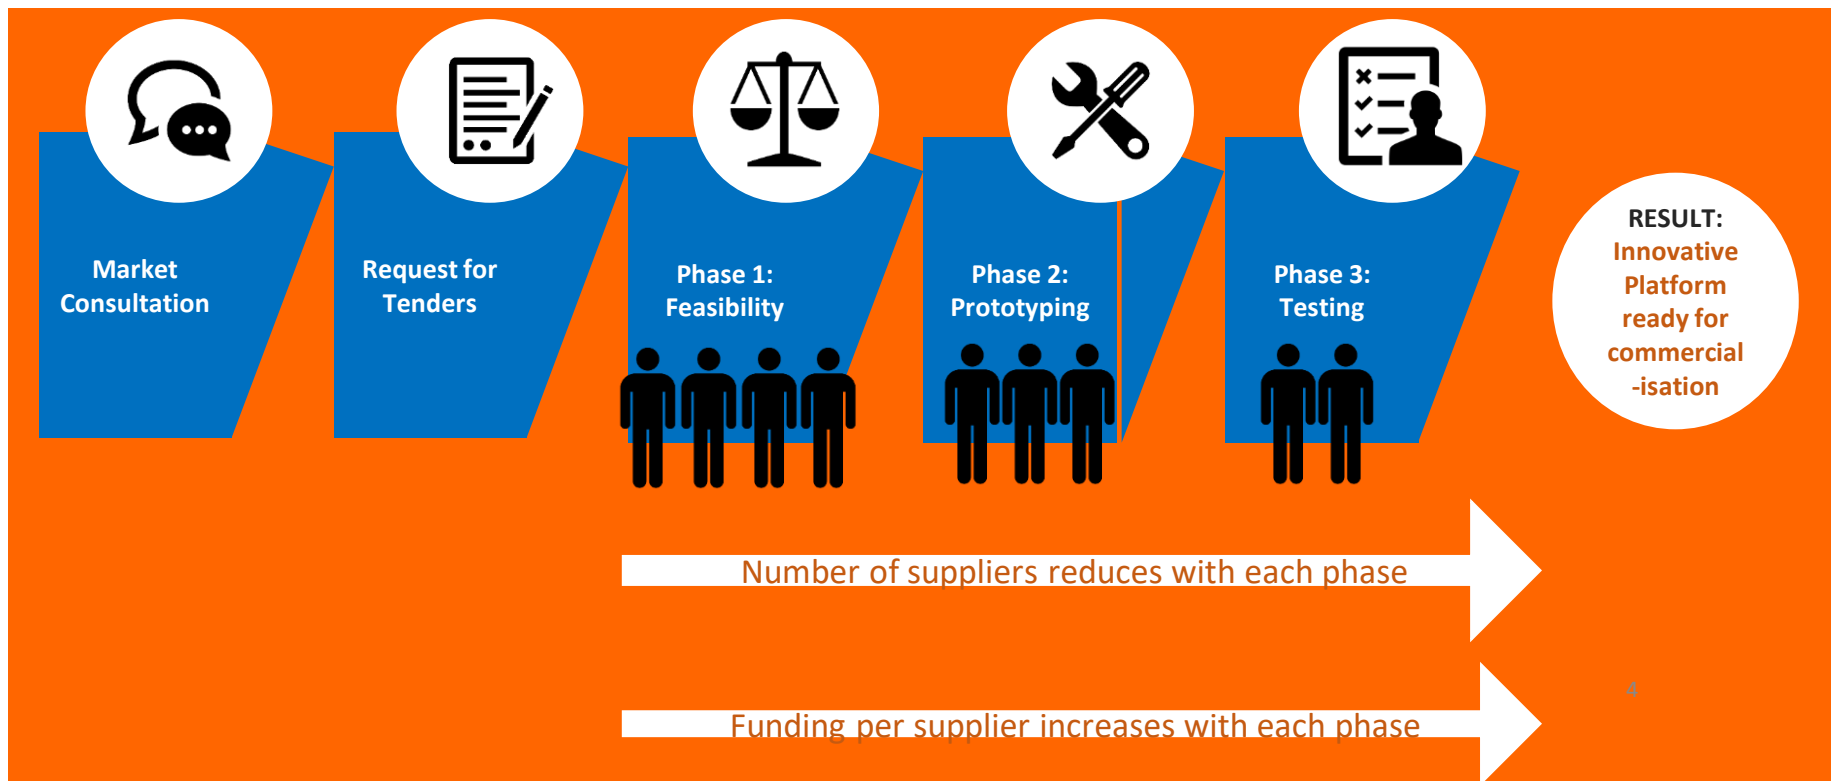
Market Consultation

Request for Tenders

Phase 1: Feasibility

Phase 2: Prototyping

Phase 3: Testing

RESULT: Innovative Platform ready for commercial -isation

Number of suppliers reduces with each phase

Funding per supplier increases with each phase

4